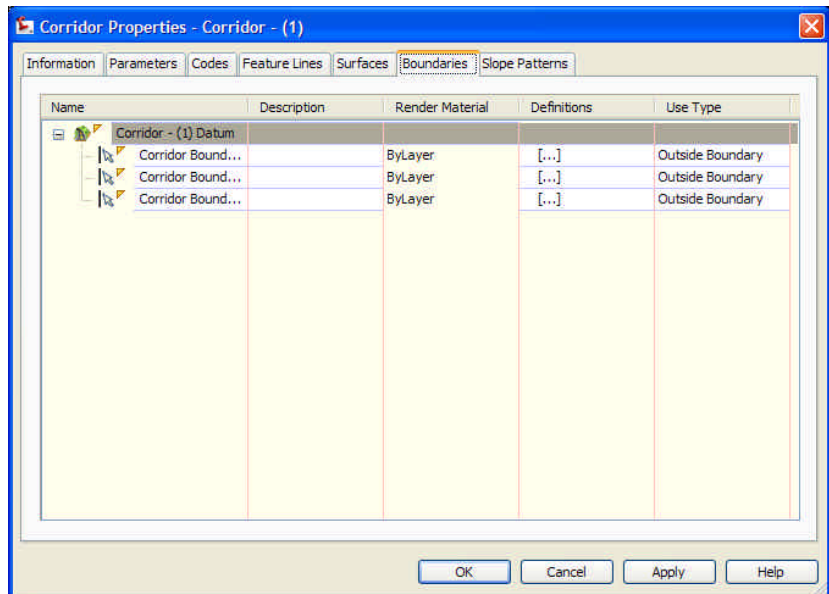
Corridor Properties - Corridor - (1)

Information | Parameters | Codes | Feature Lines | Surfaces | Boundaries | Slope Patterns

| Name | Description | Render Material | Definitions | Use Type |
|---|---|---|---|---|
| Corridor - (1) Datum | | | | |
| Corridor Bound... | | ByLayer | [...] | Outside Boundary |
| Corridor Bound... | | ByLayer | [...] | Outside Boundary |
| Corridor Bound... | | ByLayer | [...] | Outside Boundary |

OK | Cancel | Apply | Help